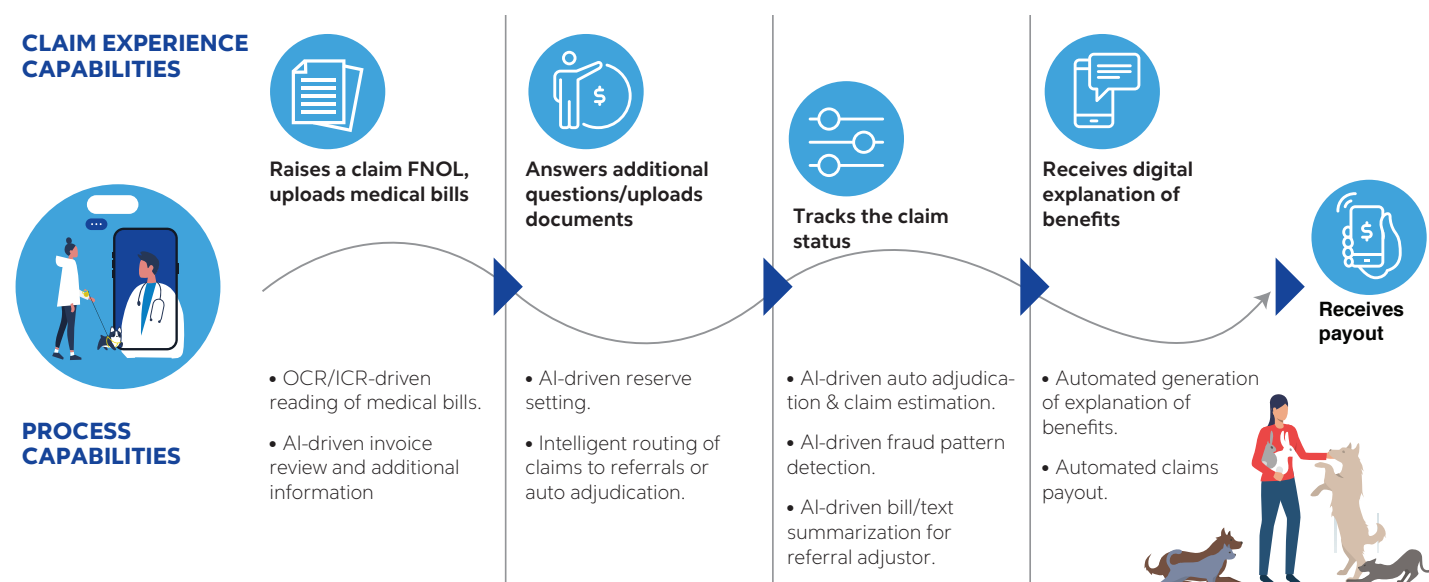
CLAIM EXPERIENCE CAPABILITIES

Raises a claim FNOL, uploads medical bills

Answers additional questions/uploads documents

Tracks the claim status

Receives digital explanation of benefits

$

Receives payout

PROCESS CAPABILITIES

• OCR/ICR-driven reading of medical bills.

• AI-driven invoice review and additional information

• AI-driven reserve setting.

• Intelligent routing of claims to referrals or auto adjudication.

• AI-driven auto adjudication & claim estimation.

• AI-driven fraud pattern detection.

• AI-driven bill/text summarization for referral adjustor.

• Automated generation of explanation of benefits.

• Automated claims payout.